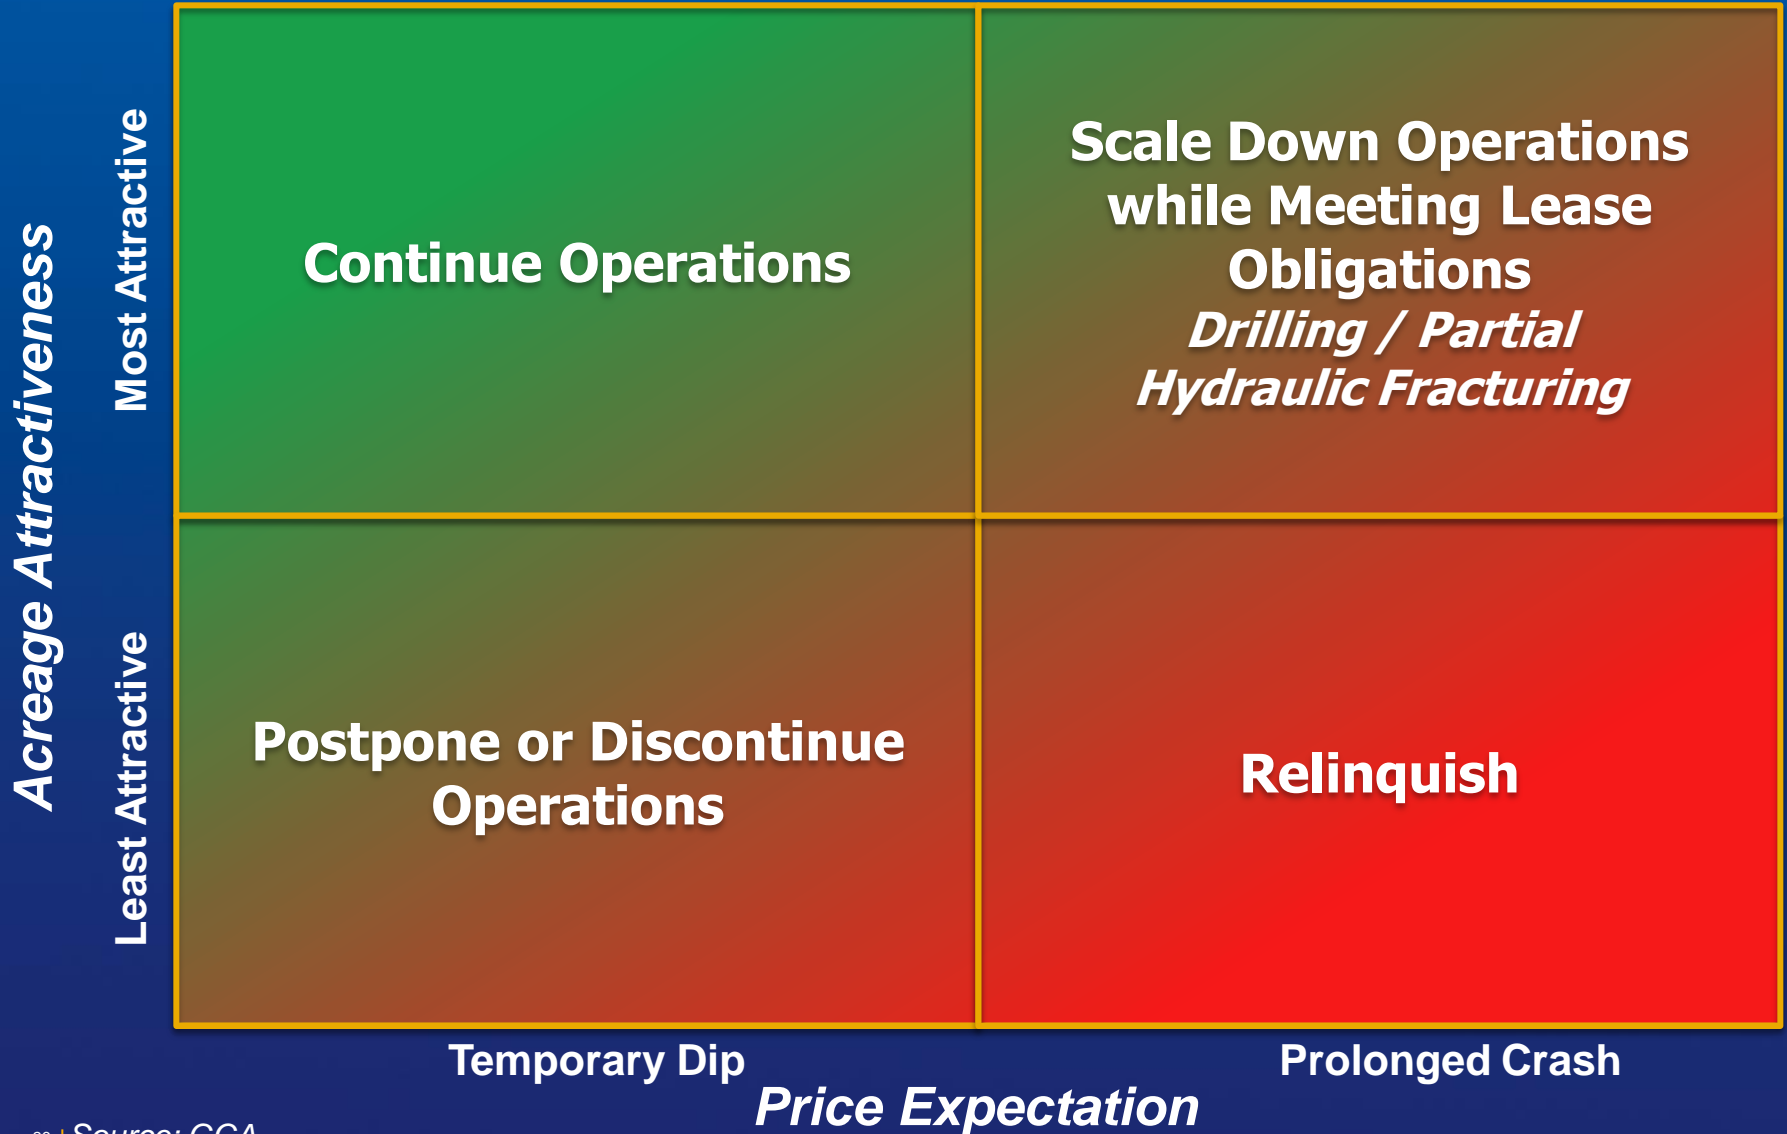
Acreage Attractiveness

Most Attractive

Least Attractive

Continue Operations

Scale Down Operations while Meeting Lease Obligations
Drilling / Partial Hydraulic Fracturing

Postpone or Discontinue Operations

Relinquish

Temporary Dip

Prolonged Crash

Price Expectation

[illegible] Source: CGA